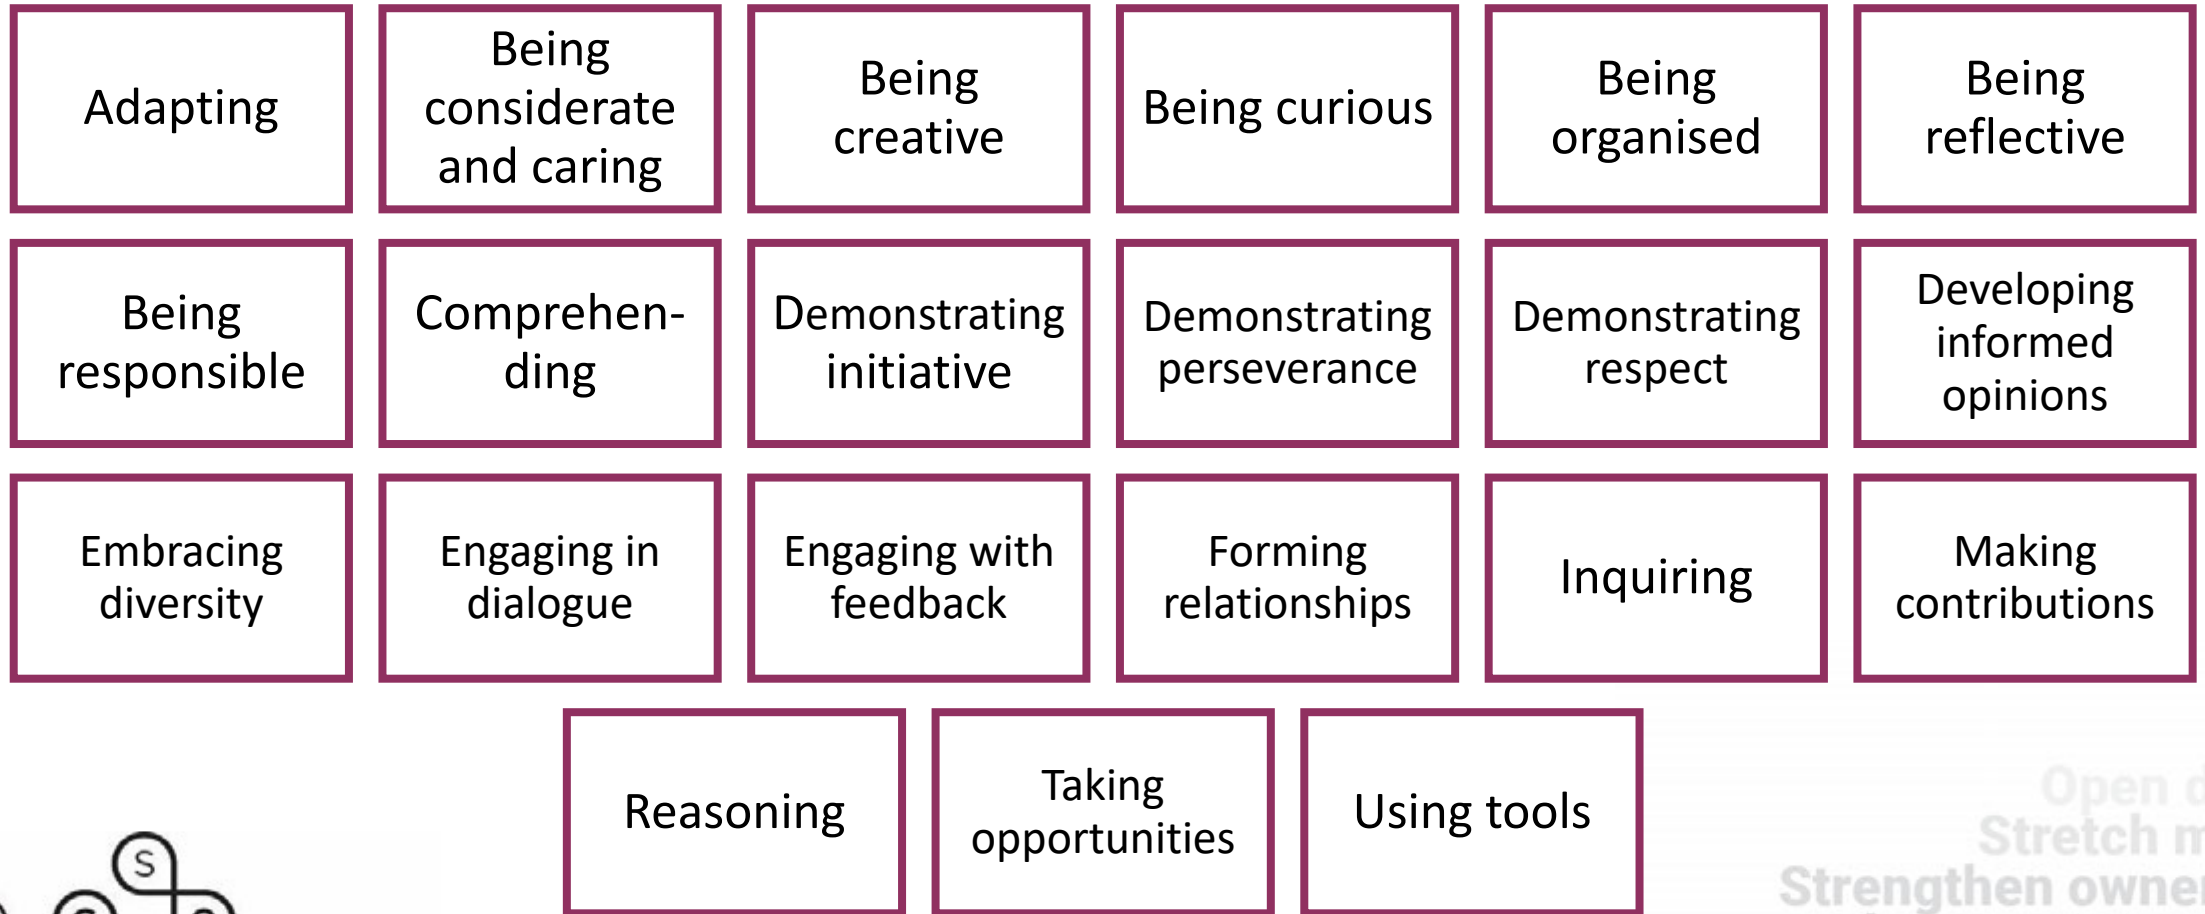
Adapting

Being considerate and caring

Being creative

Being curious

Being organised

Being reflective

Being responsible

Comprehending

Demonstrating initiative

Demonstrating perseverance

Demonstrating respect

Developing informed opinions

Embracing diversity

Engaging in dialogue

Engaging with feedback

Forming relationships

Inquiring

Making contributions

Reasoning

Taking opportunities

Using tools

S

Open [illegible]
Stretch m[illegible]
Strengthen owne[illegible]